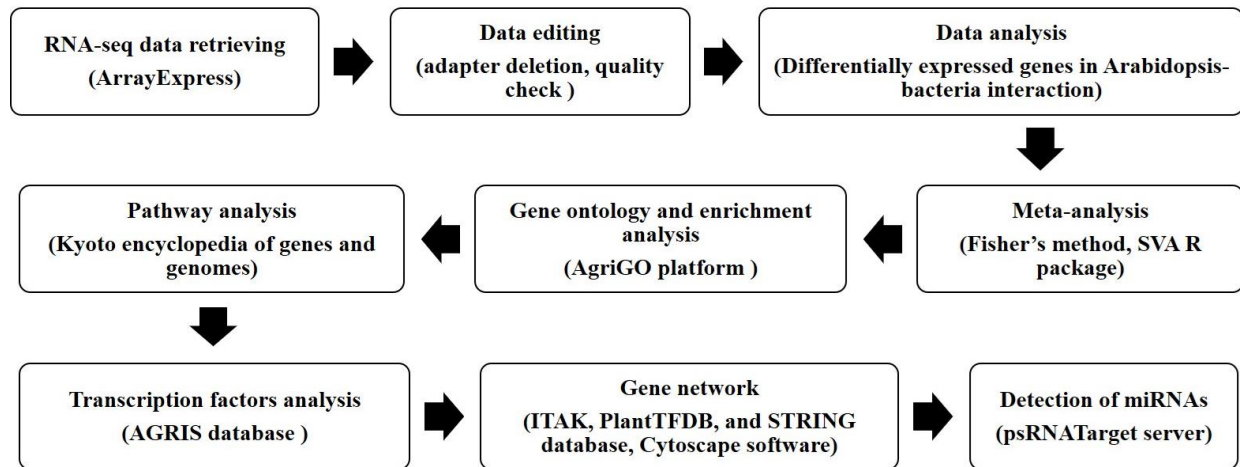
RNA-seq data retrieving
(ArrayExpress)

Data editing
(adapter deletion, quality check )

Data analysis
(Differentially expressed genes in Arabidopsis-bacteria interaction)

Meta-analysis
(Fisher's method, SVA R package)

Gene ontology and enrichment analysis
(AgriGO platform )

Pathway analysis
(Kyoto encyclopedia of genes and genomes)

Transcription factors analysis
(AGRIS database )

Gene network
(ITAK, PlantTFDB, and STRING database, Cytoscape software)

Detection of miRNAs
(psRNATarget server)